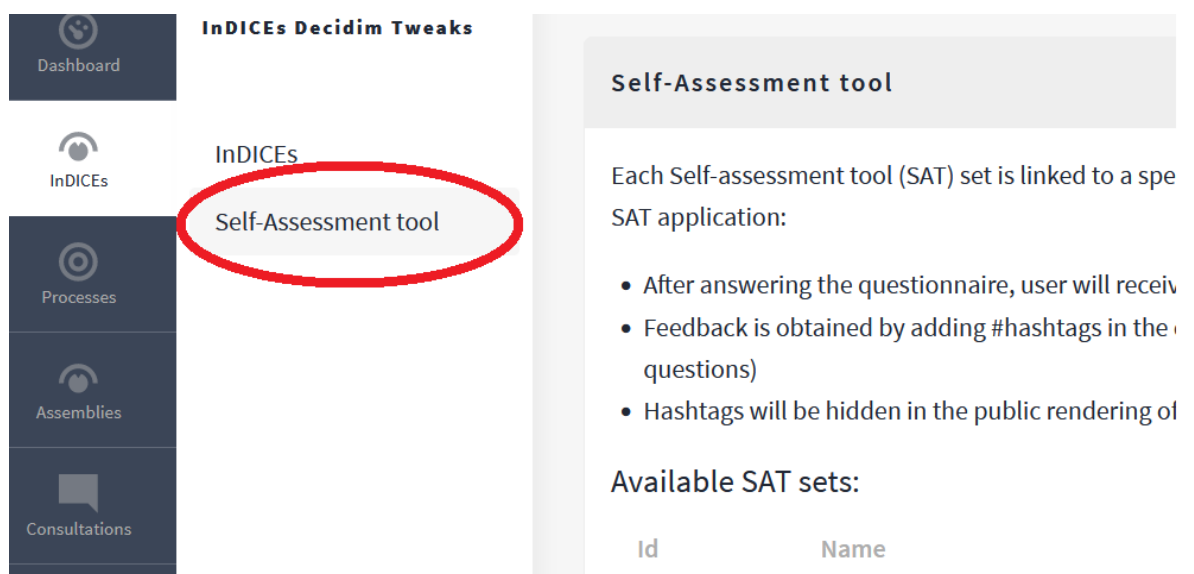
Dashboard

InDICEs

Processes

Assemblies

Consultations

InDICEs Decidim Tweaks

InDICEs

Self-Assessment tool

Self-Assessment tool

Each Self-assessment tool (SAT) set is linked to a spe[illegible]
SAT application:

- After answering the questionnaire, user will receiv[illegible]
- Feedback is obtained by adding #hashtags in the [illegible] questions)
- Hashtags will be hidden in the public rendering o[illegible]

Available SAT sets:

| Id | Name |
|---|---|